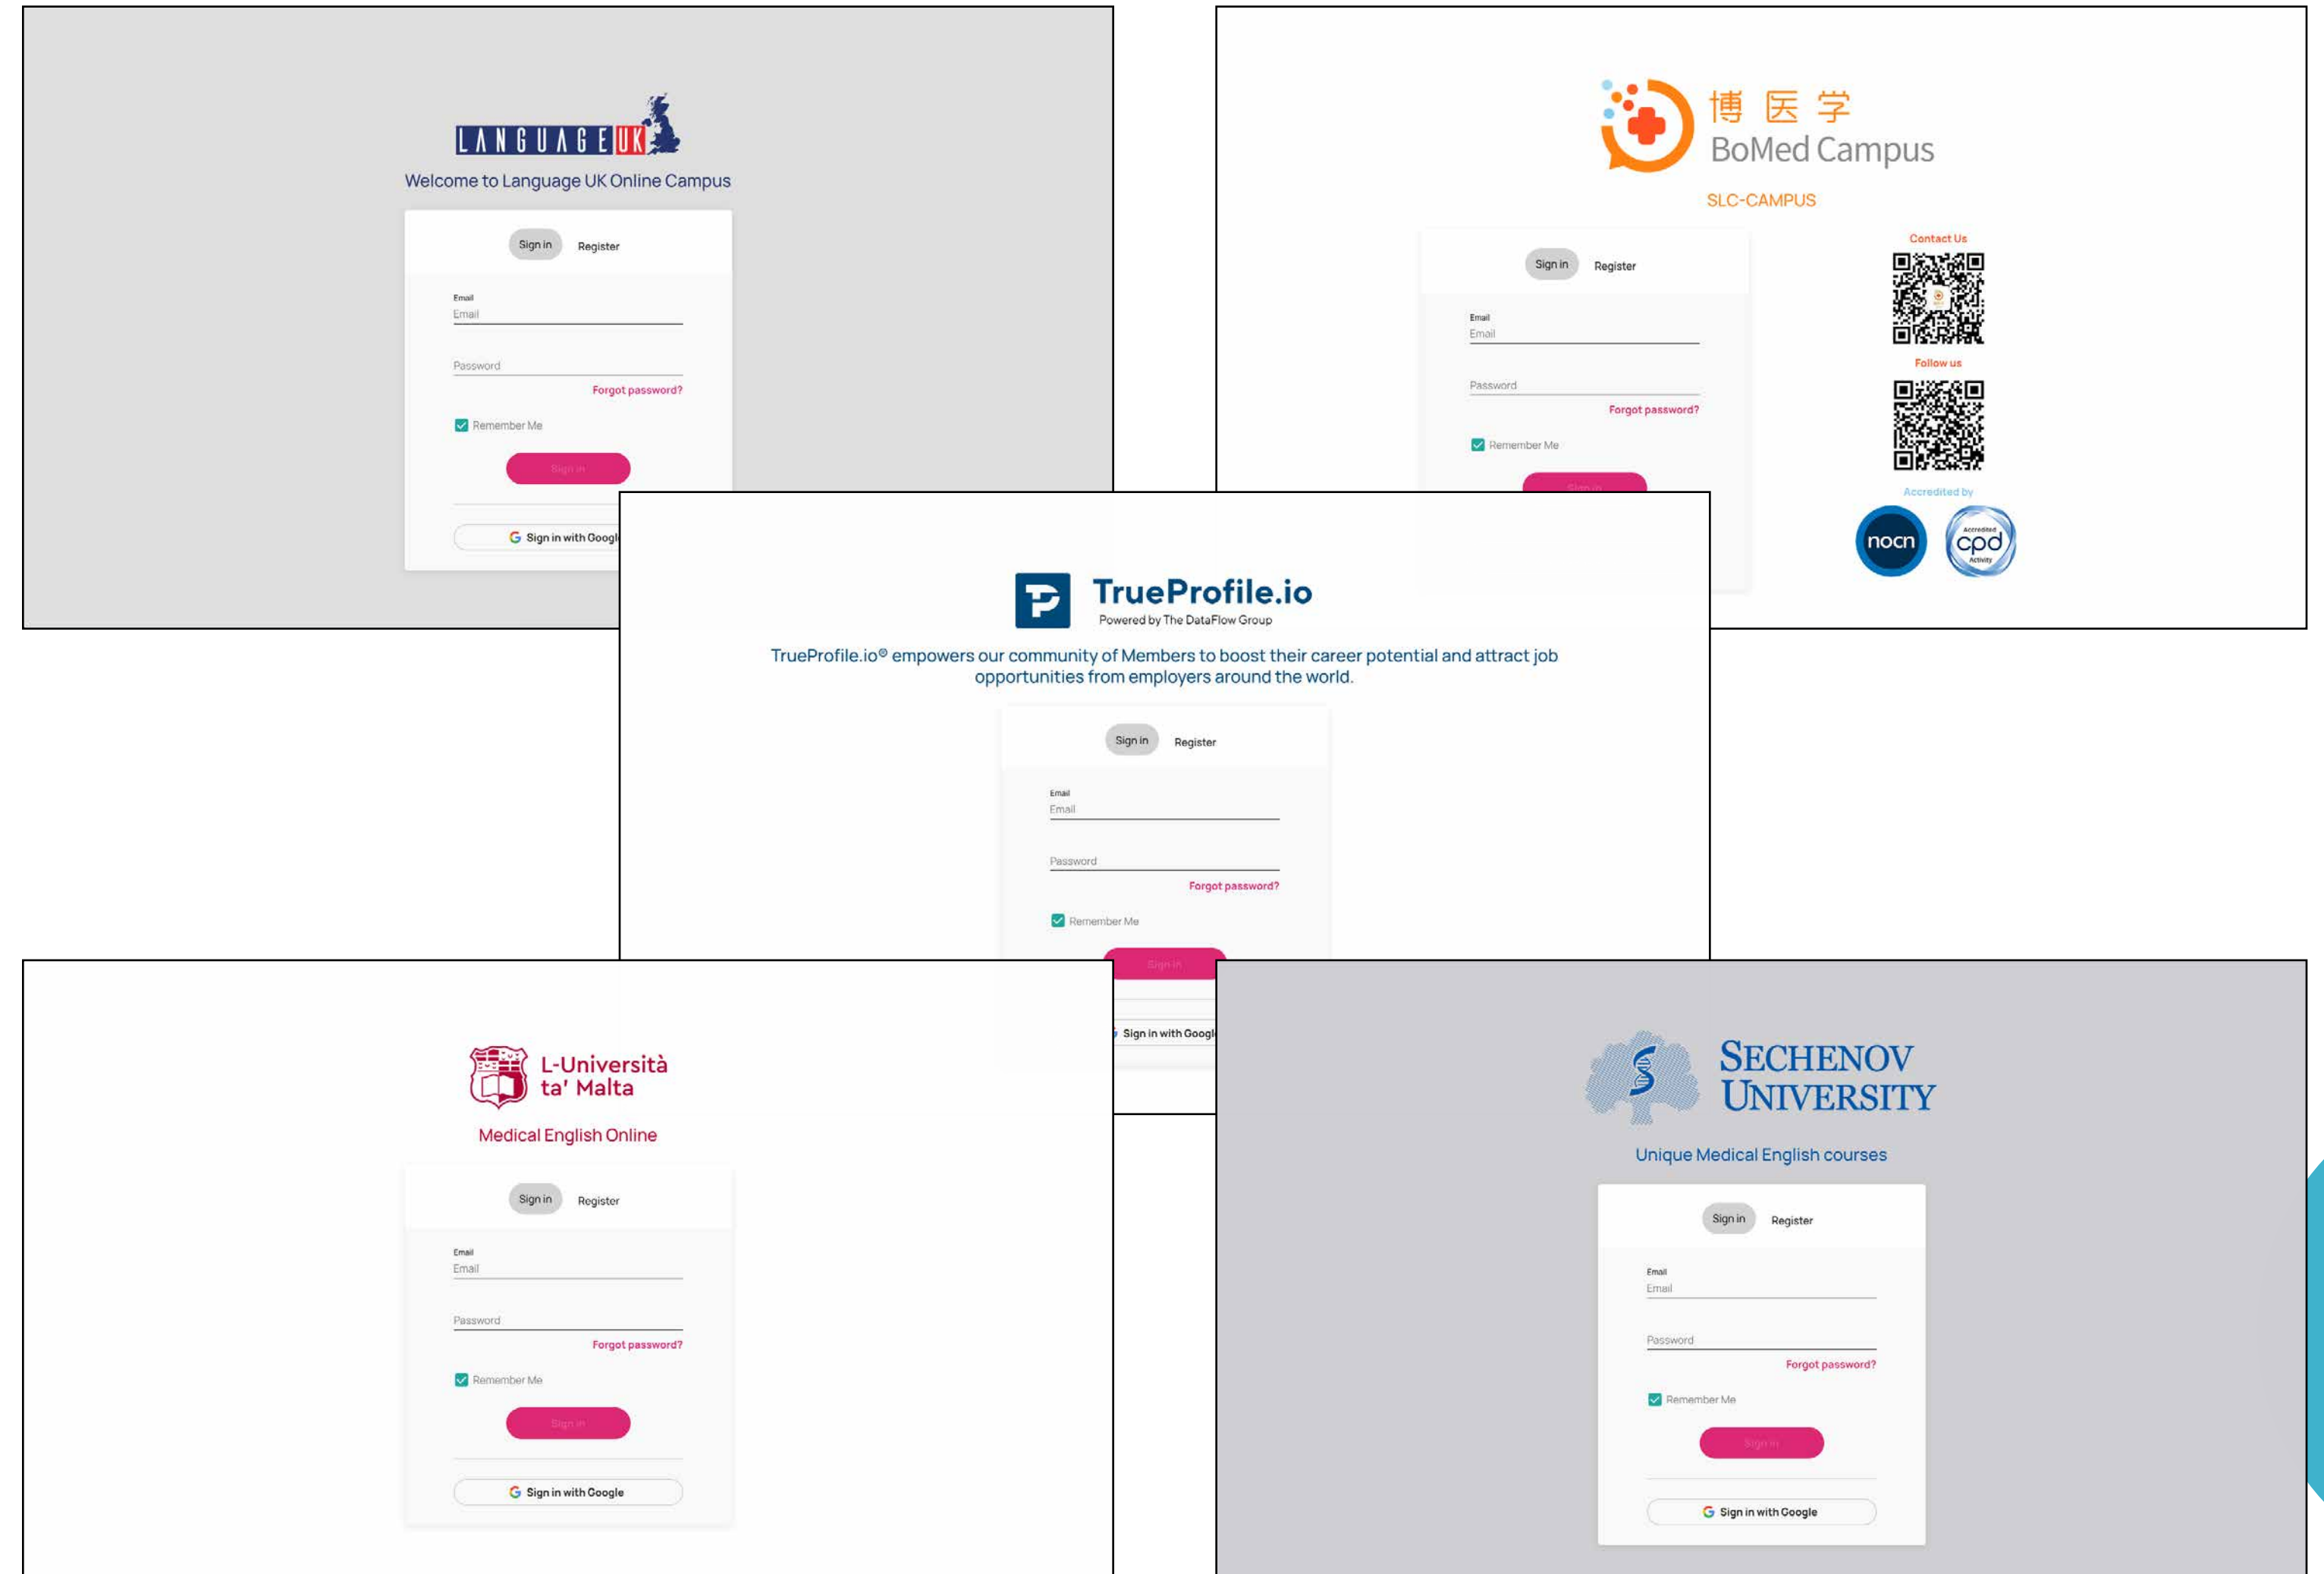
LANGUAGE UK
Welcome to Language UK Online Campus

Sign in Register

Email
Email

Password
Forgot password?

Remember Me

Sign in

Sign in with Googl

博 医 学
BoMed Campus
SLC-CAMPUS

Sign in Register

Email
Email

Password
Forgot password?

Remember Me

Sign in

Contact Us

Follow us

Accredited by

nocn

Accredited cpd Activity

TrueProfile.io
Powered by The DataFlow Group

TrueProfile.io® empowers our community of Members to boost their career potential and attract job opportunities from employers around the world.

Sign in Register

Email
Email

Password
Forgot password?

Remember Me

Sign in

Sign in with Googl

L-Università ta' Malta
Medical English Online

Sign in Register

Email
Email

Password
Forgot password?

Remember Me

Sign in

Sign in with Google

SECHENOV UNIVERSITY
Unique Medical English courses

Sign in Register

Email
Email

Password
Forgot password?

Remember Me

Sign in

Sign in with Google